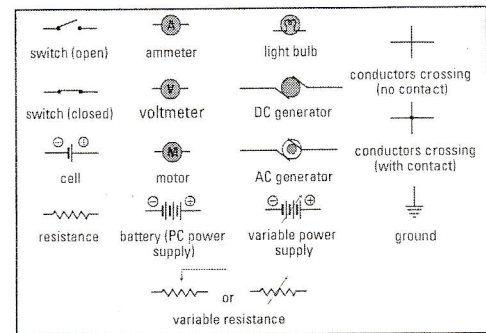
switch (open)
A
ammeter
M
light bulb
conductors crossing (no contact)

switch (closed)
V
voltmeter
DC generator
conductors crossing (with contact)

⊖ ⊕
cell
M
motor
AC generator

resistance
⊖ ⊕
battery (PC power supply)
⊖ ⊕
variable power supply
ground

or
variable resistance